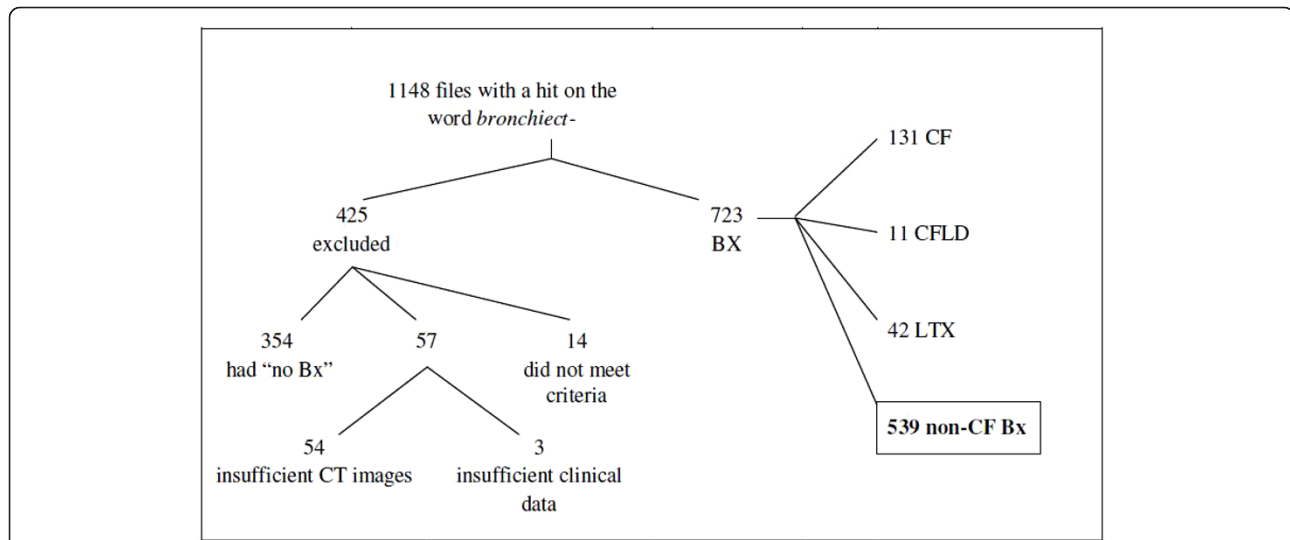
1148 files with a hit on the word *bronchiect*-

425
excluded

723
BX

131 CF

11 CFLD

42 LTX

539 non-CF Bx

354
had "no Bx"

57

14
did not meet criteria

54
insufficient CT images

3
insufficient clinical data